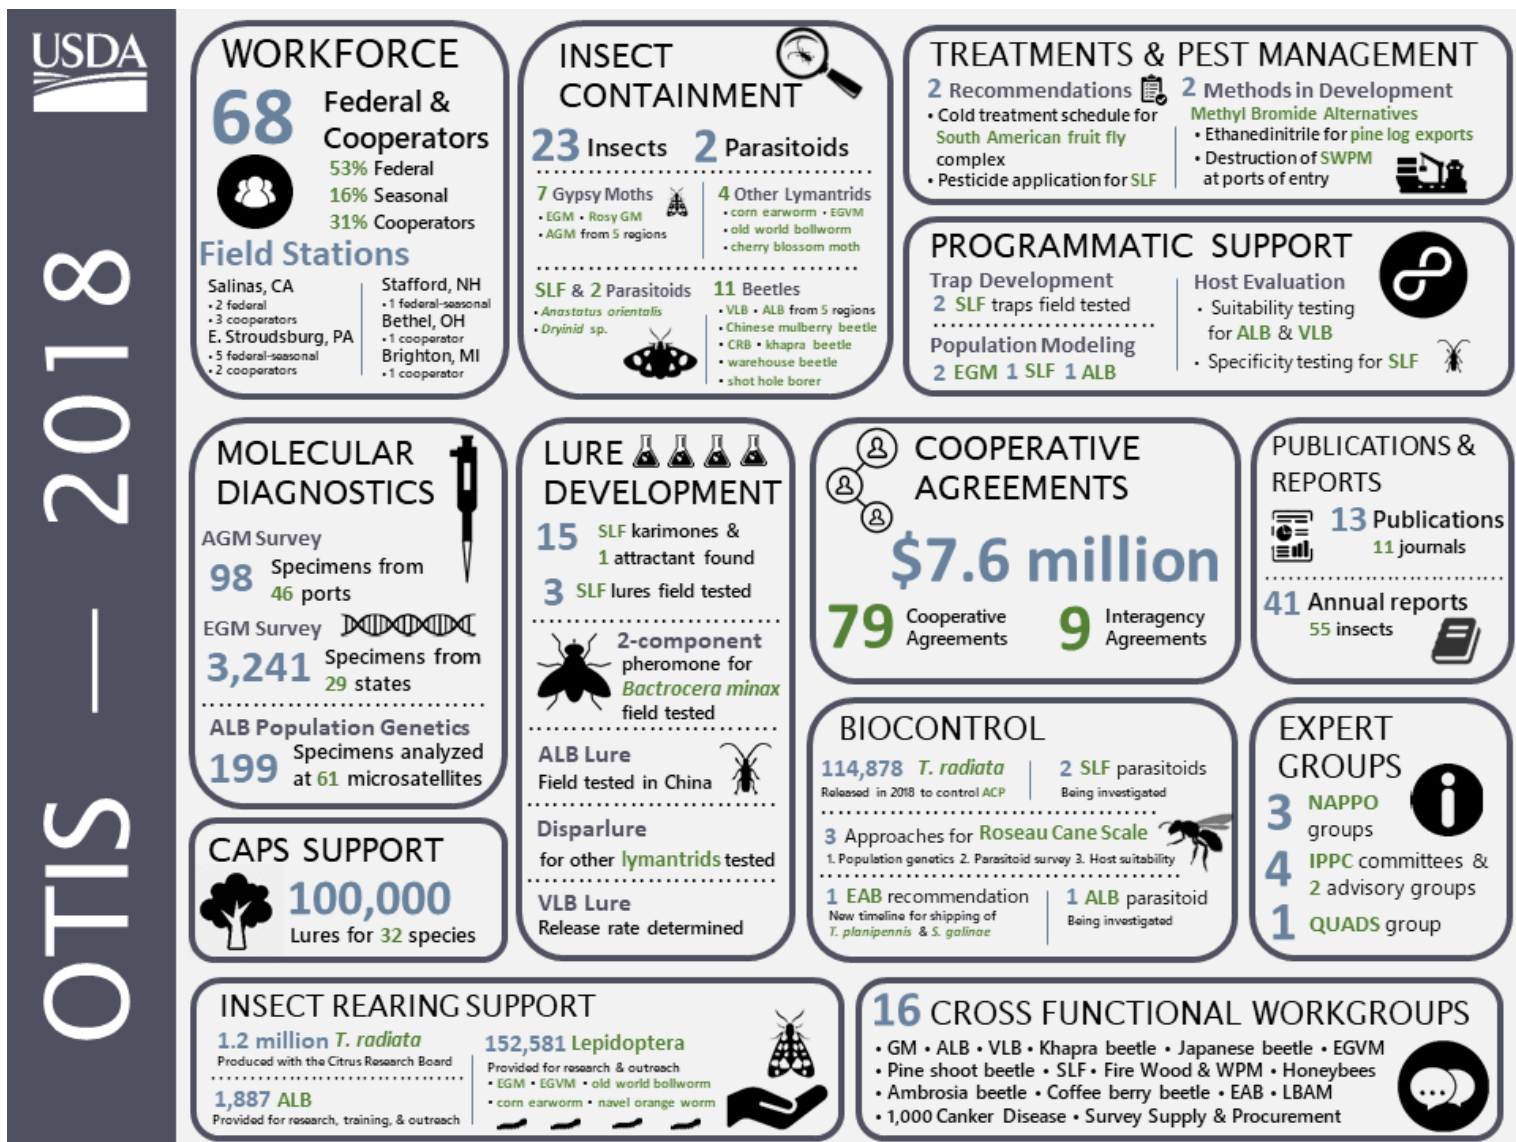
USDA

OTIS — 2018

WORKFORCE

68 Federal & Cooperators

53% Federal
16% Seasonal
31% Cooperators

Field Stations

Salinas, CA
• 2 federal
• 3 cooperators
E. Stroudsburg, PA
• 5 federal-seasonal
• 2 cooperators

Stafford, NH
• 1 federal-seasonal
Bethel, OH
• 1 cooperator
Brighton, MI
• 1 cooperator

INSECT CONTAINMENT

23 Insects 2 Parasitoids

7 Gypsy Moths
• EGM • Rosy GM
• AGM from 5 regions

4 Other Lymantrids
• corn earworm • EGVM
• old world bollworm
• cherry blossom moth

SLF & 2 Parasitoids
• Anastatus orientalis
• Dryinid sp.

11 Beetles
• VLB • ALB from 5 regions
• Chinese mulberry beetle
• CRB • khapra beetle
• warehouse beetle
• shot hole borer

TREATMENTS & PEST MANAGEMENT

2 Recommendations
• Cold treatment schedule for South American fruit fly complex
• Pesticide application for SLF

2 Methods in Development
Methyl Bromide Alternatives
• Ethanedinitrile for pine log exports
• Destruction of SWPM at ports of entry

PROGRAMMATIC SUPPORT

Trap Development
2 SLF traps field tested

Population Modeling
2 EGM 1 SLF 1 ALB

Host Evaluation
• Suitability testing for ALB & VLB
• Specificity testing for SLF

MOLECULAR DIAGNOSTICS

AGM Survey
98 Specimens from 46 ports

EGM Survey
3,241 Specimens from 29 states

ALB Population Genetics
199 Specimens analyzed at 61 microsatellites

LURE DEVELOPMENT

15 SLF karimones & 1 attractant found

3 SLF lures field tested

2-component pheromone for Bactrocera minax field tested

ALB Lure
Field tested in China

Disparlure
for other lymantrids tested

VLB Lure
Release rate determined

COOPERATIVE AGREEMENTS

$7.6 million

79 Cooperative Agreements

9 Interagency Agreements

PUBLICATIONS & REPORTS

13 Publications
11 journals

41 Annual reports
55 insects

CAPS SUPPORT

100,000
Lures for 32 species

BIOCONTROL

114,878 T. radiata
Released in 2018 to control ACP

2 SLF parasitoids
Being investigated

3 Approaches for Roseau Cane Scale
1. Population genetics 2. Parasitoid survey 3. Host suitability

1 EAB recommendation
New timeline for shipping of T. planipennis & S. galinae

1 ALB parasitoid
Being investigated

EXPERT GROUPS

3 NAPPO groups

4 IPPC committees & 2 advisory groups

1 QUADS group

INSECT REARING SUPPORT

1.2 million T. radiata
Produced with the Citrus Research Board

1,887 ALB
Provided for research, training, & outreach

152,581 Lepidoptera
Provided for research & outreach
• EGM • EGVM • old world bollworm
• corn earworm • navel orange worm

16 CROSS FUNCTIONAL WORKGROUPS

• GM • ALB • VLB • Khapra beetle • Japanese beetle • EGVM
• Pine shoot beetle • SLF • Fire Wood & WPM • Honeybees
• Ambrosia beetle • Coffee berry beetle • EAB • LBAM
• 1,000 Canker Disease • Survey Supply & Procurement